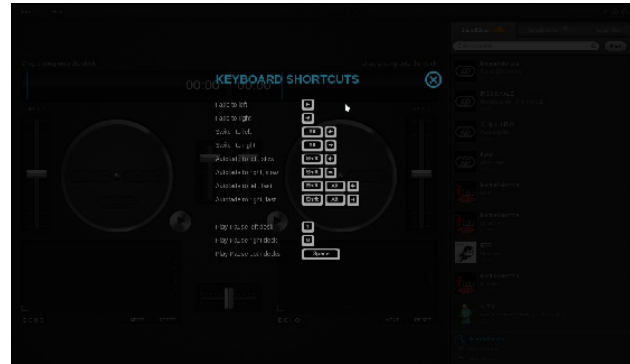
KEYBOARD SHORTCUTS

00:00 00:00

Load to left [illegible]
Load to right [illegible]
Sync to left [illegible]
Sync to right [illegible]
Autoscratch left slow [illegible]
Autoscratch left slow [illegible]
Autoscratch left fast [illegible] Alt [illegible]
Autoscratch right fast Ctrl Alt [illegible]

Play/pause left deck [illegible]
Play/pause right deck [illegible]
Play/Pause both decks Space